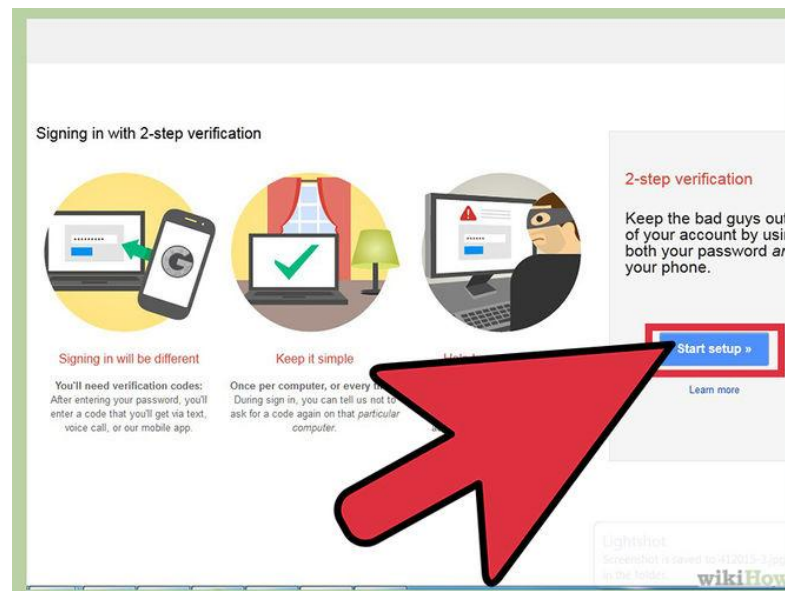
Signing in with 2-step verification

Signing in will be different

You'll need verification codes: After entering your password, you'll enter a code that you'll get via text, voice call, or our mobile app.

Keep it simple

Once per computer, or every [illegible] During sign in, you can tell us not to ask for a code again on that particular computer.

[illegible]

2-step verification

Keep the bad guys ou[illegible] of your account by usi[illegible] both your password a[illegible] your phone.

Start setup »

Learn more

Lightshot

Screenshot is saved to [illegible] in the folder.

wikiHow